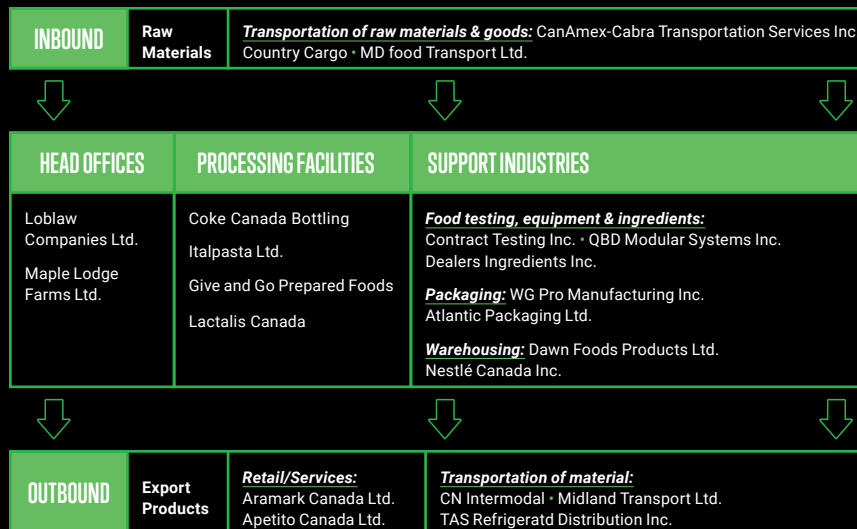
INBOUND

Raw Materials

Transportation of raw materials & goods: CanAmex-Cabra Transportation Services Inc. Country Cargo • MD food Transport Ltd.

HEAD OFFICES

Loblaw Companies Ltd.

Maple Lodge Farms Ltd.

PROCESSING FACILITIES

Coke Canada Bottling

Italpasta Ltd.

Give and Go Prepared Foods

Lactalis Canada

SUPPORT INDUSTRIES

Food testing, equipment & ingredients: Contract Testing Inc. • QBD Modular Systems Inc. Dealers Ingredients Inc.

Packaging: WG Pro Manufacturing Inc. Atlantic Packaging Ltd.

Warehousing: Dawn Foods Products Ltd. Nestlé Canada Inc.

OUTBOUND

Export Products

Retail/Services: Aramark Canada Ltd. Apetito Canada Ltd.

Transportation of material: CN Intermodal • Midland Transport Ltd. TAS Refrigeratd Distribution Inc.